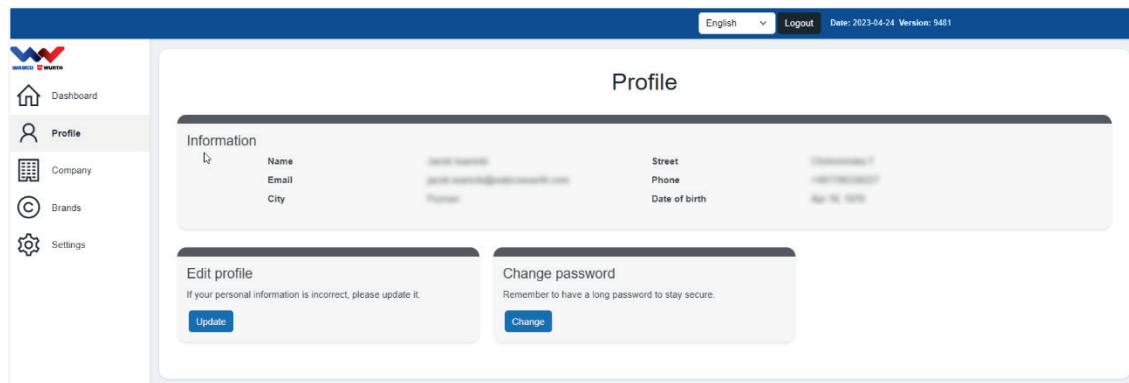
English Logout Date: 2023-04-24 Version: 9481

WAWCO WÜRTH

Dashboard

Profile

Company

Brands

Settings

Profile

Information

Name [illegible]

Email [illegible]

City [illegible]

Street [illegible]

Phone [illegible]

Date of birth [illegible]

Edit profile

If your personal information is incorrect, please update it.

Update

Change password

Remember to have a long password to stay secure.

Change